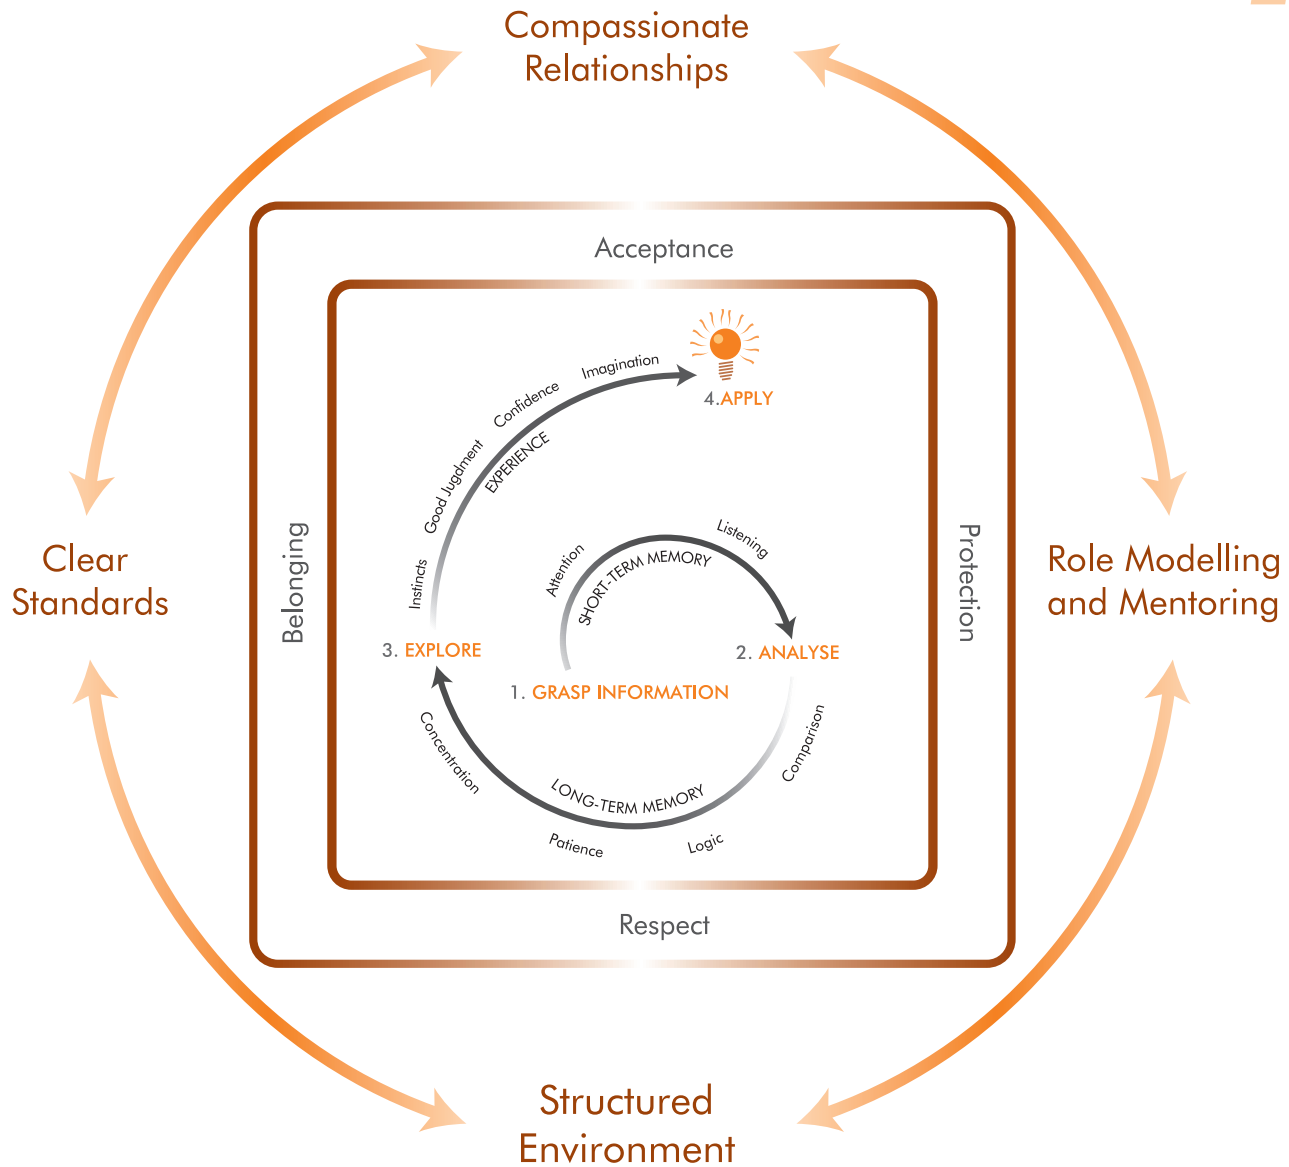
Compassionate Relationships

Clear Standards

Role Modelling and Mentoring

Structured Environment

Acceptance

Belonging

Protection

Respect

4.APPLY

Imagination

Confidence

Good Judgment

Instincts

EXPERIENCE

3. EXPLORE

Attention

SHORT-TERM MEMORY

Listening

2. ANALYSE

1. GRASP INFORMATION

Concentration

LONG-TERM MEMORY

Comparison

Patience

Logic